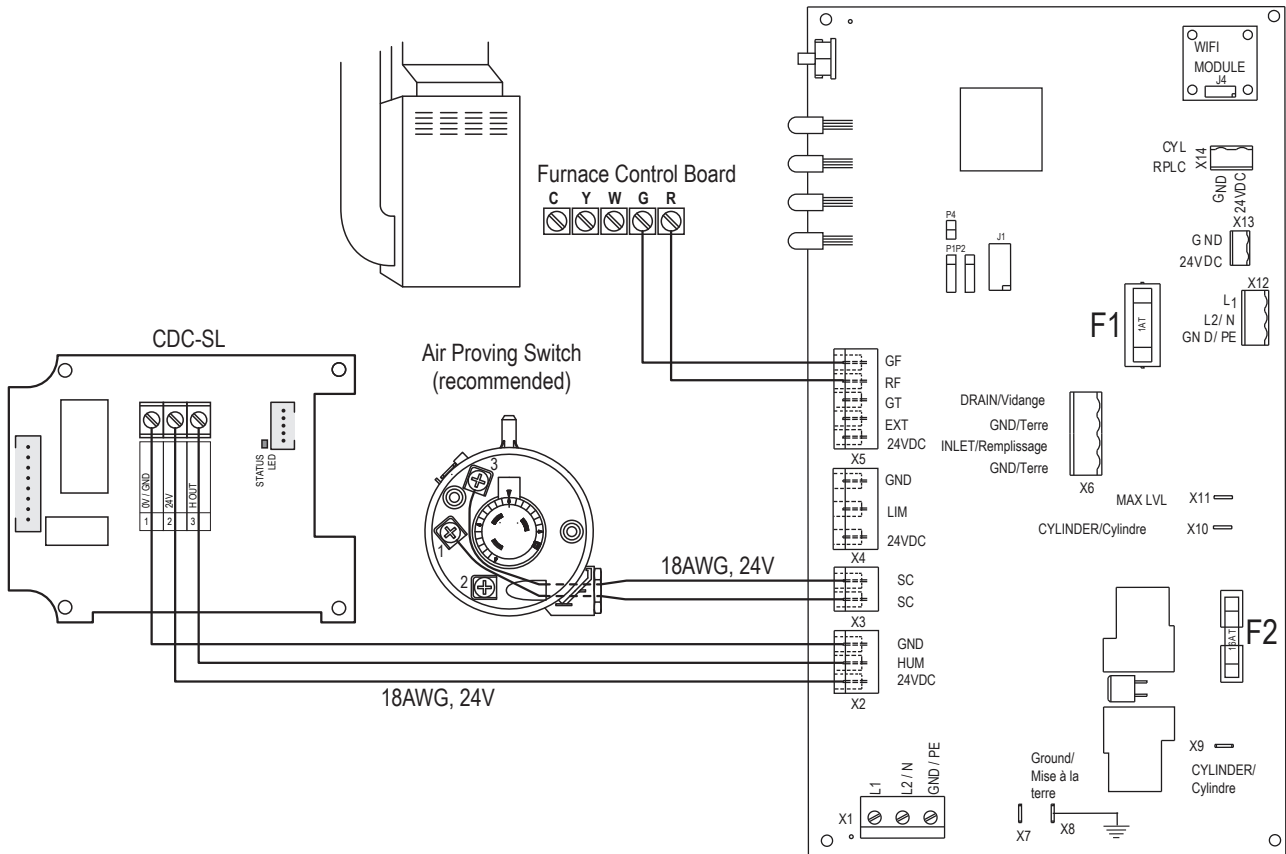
WIFI
MODULE
J4

CYL
RPLC
X14
GND
24VDC

X13
GND
24VDC

X12
L1
L2/ N
GN D/ PE

F1
1AT

P4
P1P2
J1

Furnace Control Board
C Y W G R

CDC-SL

STATUS LED

0V / GND
24V
H OUT
1 2 3

Air Proving Switch
(recommended)

3
1
2

GF
RF
GT
EXT
24VDC
X5

GND
LIM
24VDC
X4

18AWG, 24V

SC
SC
X3

GND
HUM
24VDC
X2

18AWG, 24V

DRAIN/Vidange
GND/Terre
INLET/Remplissage
GND/Terre
X6

MAX LVL
X11
CYLINDER/Cylindre
X10

F2
16AT

X9
CYLINDER/
Cylindre

Ground/
Mise à la
terre

X1
L1
L2 / N
GND / PE

X7
X8